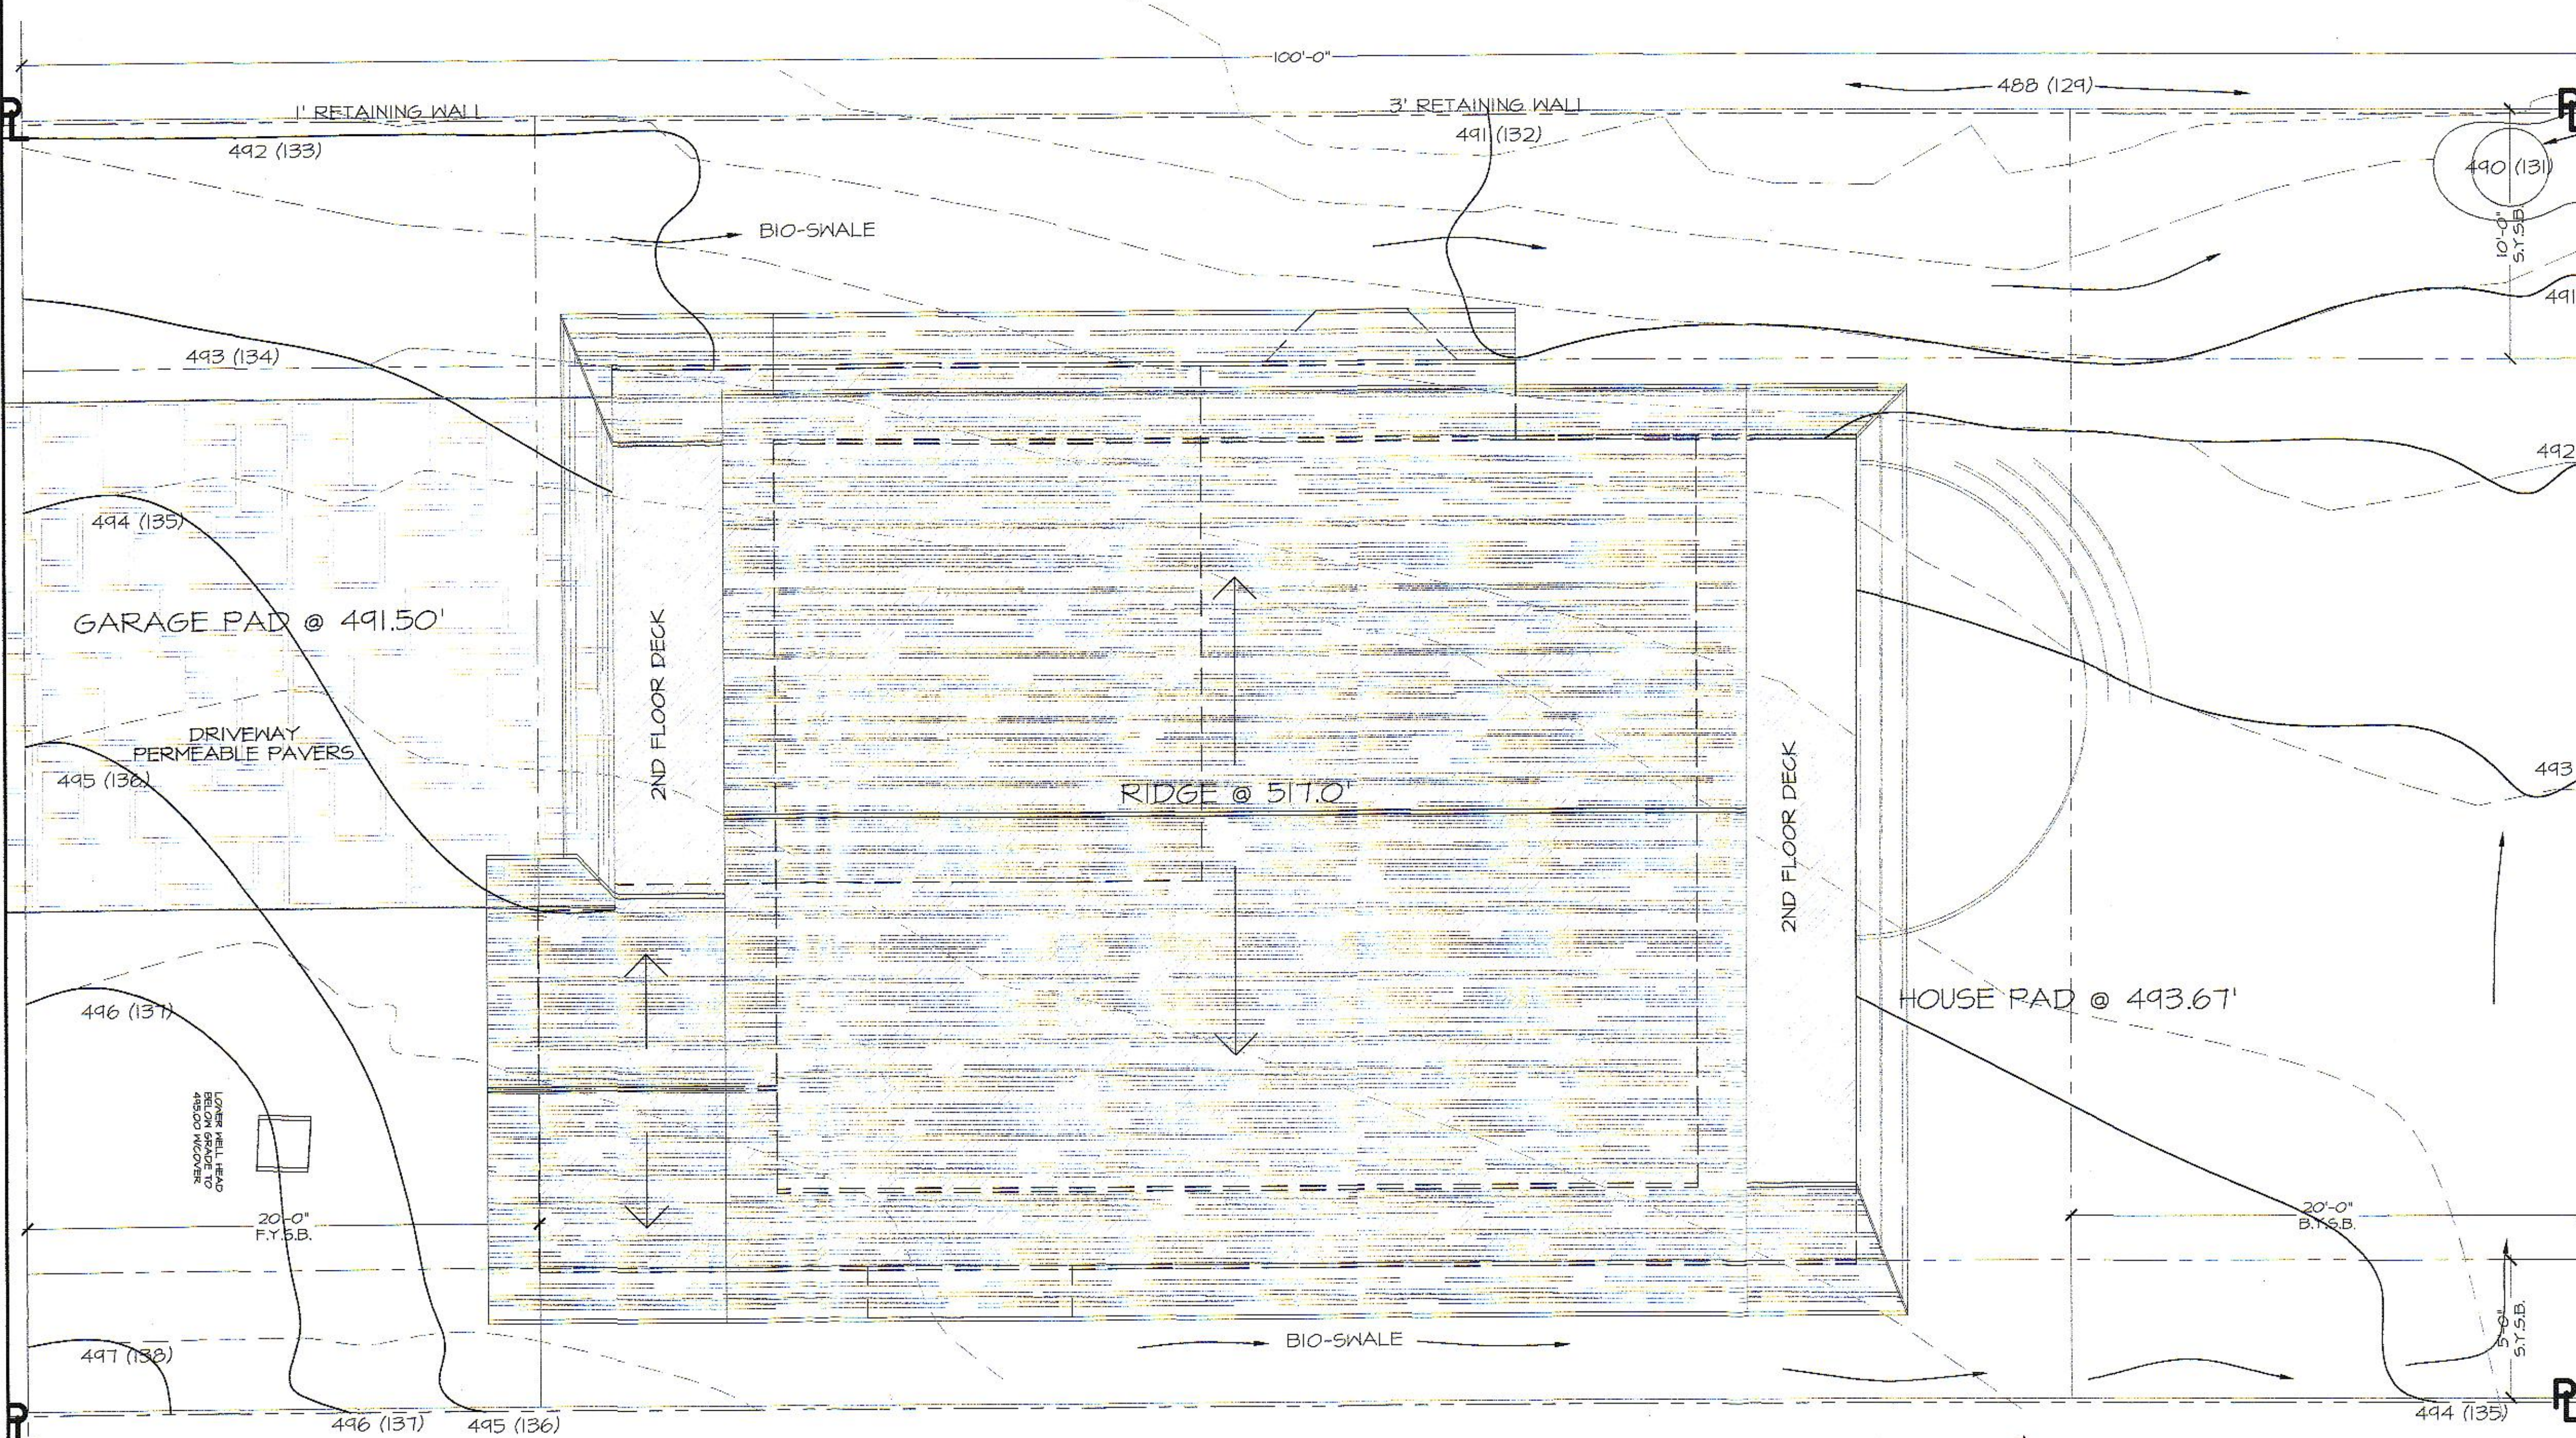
100'-0"
488 (129)
1' RETAINING WALL
3' RETAINING WALL
492 (133)
491 (132)
490 (131)
10'-0" S.Y.S.B.
BIO-SWALE
491
493 (134)
492
494 (135)
GARAGE PAD @ 491.50'
2ND FLOOR DECK
DRIVEWAY PERMEABLE PAVERS
495 (136)
RIDGE @ 517.0'
2ND FLOOR DECK
493
496 (137)
HOUSE PAD @ 493.67'
LOWER WELL HEAD BELOW GRADE TO 495.00 W/COVER
20'-0" F.Y.S.B.
20'-0" B.Y.S.B.
BIO-SWALE
5'-0" S.Y.S.B.
497 (138)
496 (137)
495 (136)
494 (135)